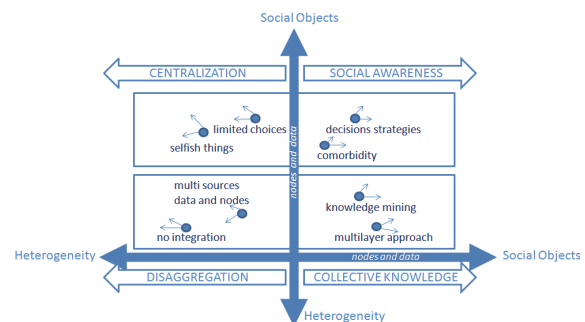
Social Objects

CENTRALIZATION

SOCIAL AWARENESS

limited choices

selfish things

decisions strategies

comorbidity

nodes and data

multi sources data and nodes

no integration

knowledge mining

multilayer approach

Heterogeneity

nodes and data

Social Objects

DISAGGREGATION

COLLECTIVE KNOWLEDGE

Heterogeneity